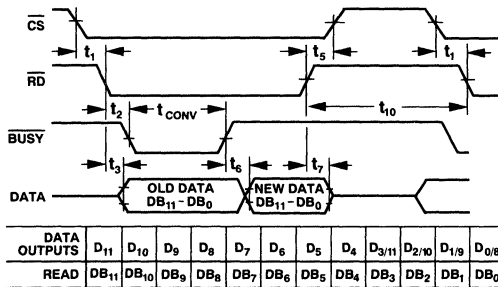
$\overline{CS}$

$t_1$

$t_5$

$t_1$

$\overline{RD}$

$t_2$

$t_{CONV}$

$t_{10}$

$\overline{BUSY}$

$t_3$

$t_6$

$t_7$

DATA

OLD DATA $DB_{11} - DB_0$

NEW DATA $DB_{11} - DB_0$

| DATA OUTPUTS | $D_{11}$ | $D_{10}$ | $D_9$ | $D_8$ | $D_7$ | $D_6$ | $D_5$ | $D_4$ | $D_{3/11}$ | $D_{2/10}$ | $D_{1/9}$ | $D_{0/8}$ |
|---|---|---|---|---|---|---|---|---|---|---|---|---|
| READ | $DB_{11}$ | $DB_{10}$ | $DB_9$ | $DB_8$ | $DB_7$ | $DB_6$ | $DB_5$ | $DB_4$ | $DB_3$ | $DB_2$ | $DB_1$ | $DB_0$ |